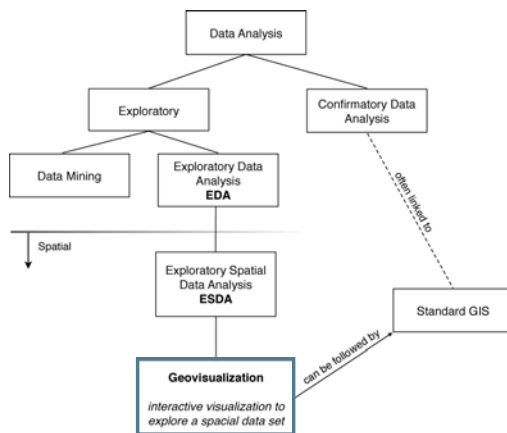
Data Analysis

Exploratory

Confirmatory Data Analysis

Data Mining

Exploratory Data Analysis
EDA

often linked to

Spatial

Exploratory Spatial Data Analysis
ESDA

Standard GIS

can be followed by

Geovisualization

interactive visualization to explore a spacial data set